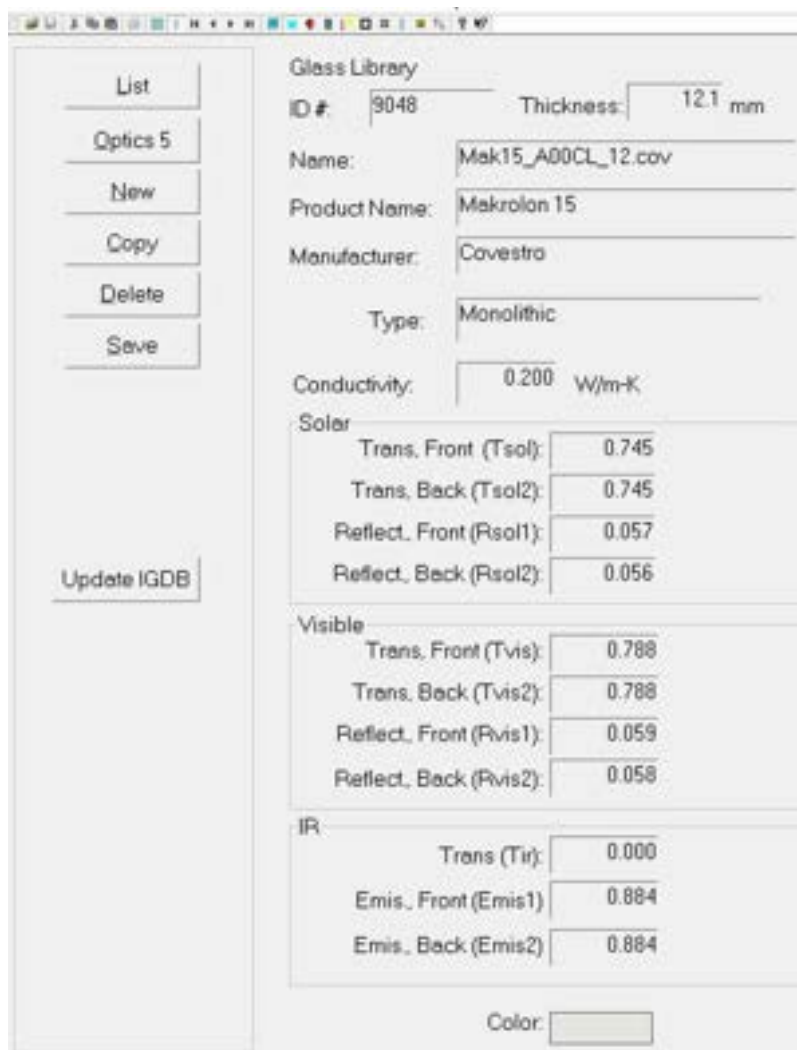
List

Optics 5

New

Copy

Delete

Save

Update IGDB

Glass Library

ID #: 9048 Thickness: 12.1 mm

Name: Mak15_A00CL_12.cov

Product Name: Makrolon 15

Manufacturer: Covestro

Type: Monolithic

Conductivity: 0.200 W/m-K

Solar

Trans, Front (Tsol): 0.745

Trans, Back (Tsol2): 0.745

Reflect., Front (Rsol1): 0.057

Reflect., Back (Rsol2): 0.056

Visible

Trans, Front (Tvis): 0.788

Trans, Back (Tvis2): 0.788

Reflect., Front (Rvis1): 0.059

Reflect., Back (Rvis2): 0.058

IR

Trans (Tir): 0.000

Emis., Front (Emis1) 0.884

Emis., Back (Emis2) 0.884

Color: